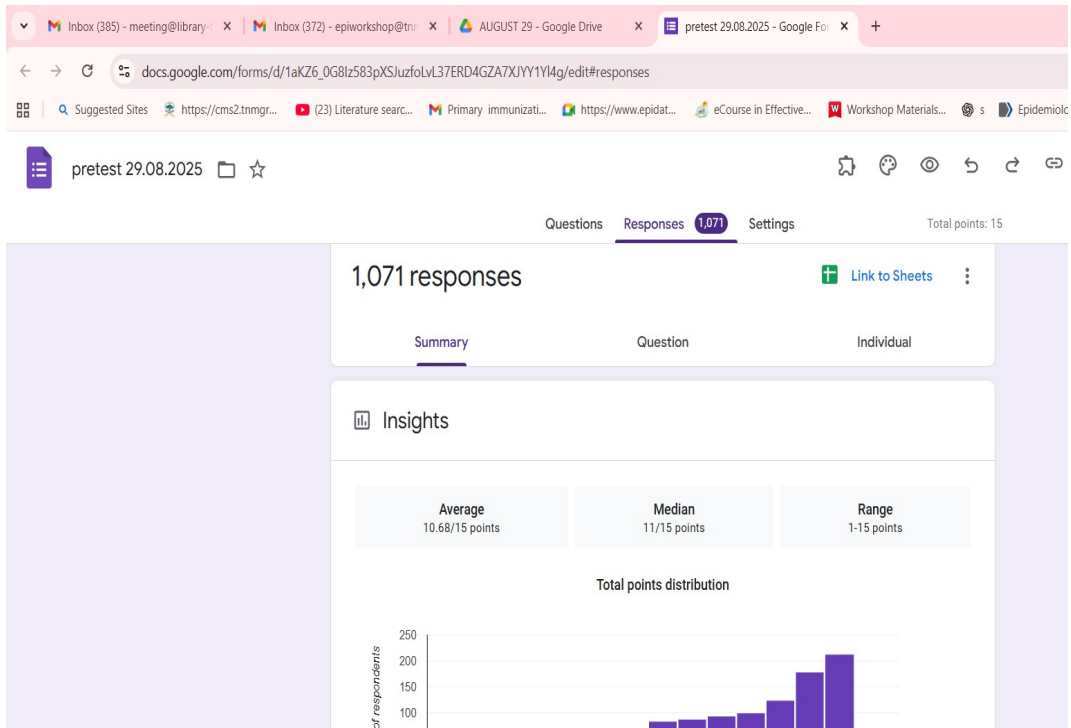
Inbox (385) - meeting@library-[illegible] ×
Inbox (372) - epiworkshop@tn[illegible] ×
AUGUST 29 - Google Drive ×
pretest 29.08.2025 - Google For ×
+

docs.google.com/forms/d/1aKZ6_0G8Iz583pXSJuzfoLvL37ERD4GZA7XJYY1Yl4g/edit#responses

Suggested Sites
https://cms2.tnmgr...
(23) Literature searc...
Primary immunizati...
https://www.epidat...
eCourse in Effective...
Workshop Materials...
s
Epidemiol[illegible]

pretest 29.08.2025

Questions
Responses 1,071
Settings
Total points: 15

1,071 responses

Link to Sheets

Summary
Question
Individual

Insights

Average
10.68/15 points

Median
11/15 points

Range
1-15 points

Total points distribution

250
200
150
100

of respondents